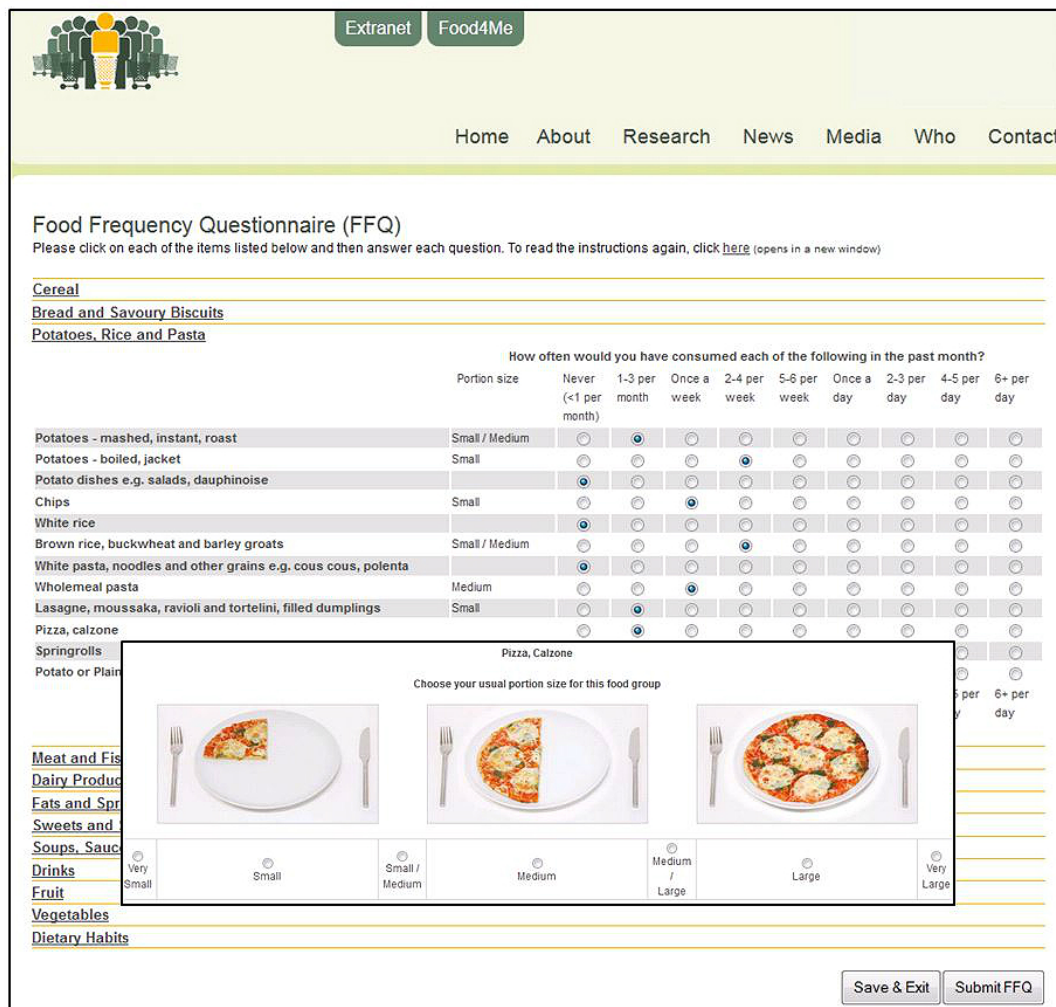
Extranet Food4Me

Home About Research News Media Who Contact

Food Frequency Questionnaire (FFQ)

Please click on each of the items listed below and then answer each question. To read the instructions again, click here (opens in a new window)

Cereal

Bread and Savoury Biscuits

Potatoes, Rice and Pasta

How often would you have consumed each of the following in the past month?

| | Portion size | Never (<1 per month) | 1-3 per month | Once a week | 2-4 per week | 5-6 per week | Once a day | 2-3 per day | 4-5 per day | 6+ per day |
|---|---|---|---|---|---|---|---|---|---|---|
| Potatoes - mashed, instant, roast | Small / Medium | | | | | | | | | |
| Potatoes - boiled, jacket | Small | | | | | | | | | |
| Potato dishes e.g. salads, dauphinoise | | | | | | | | | | |
| Chips | Small | | | | | | | | | |
| White rice | | | | | | | | | | |
| Brown rice, buckwheat and barley groats | Small / Medium | | | | | | | | | |
| White pasta, noodles and other grains e.g. cous cous, polenta | | | | | | | | | | |
| Wholemeal pasta | Medium | | | | | | | | | |
| Lasagne, moussaka, ravioli and tortelini, filled dumplings | Small | | | | | | | | | |
| Pizza, calzone | | | | | | | | | | |
| Springrolls | | | | | | | | | | |
| Potato or Plain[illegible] | | | | | | | | | | |

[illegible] per day 6+ per day

Pizza, Calzone

Choose your usual portion size for this food group

Very Small | Small | Small / Medium | Medium | Medium / Large | Large | Very Large

Meat and Fis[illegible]

Dairy Produc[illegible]

Fats and Spr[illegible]

Sweets and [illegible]

Soups, Sauc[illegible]

Drinks

Fruit

Vegetables

Dietary Habits

Save & Exit Submit FFQ